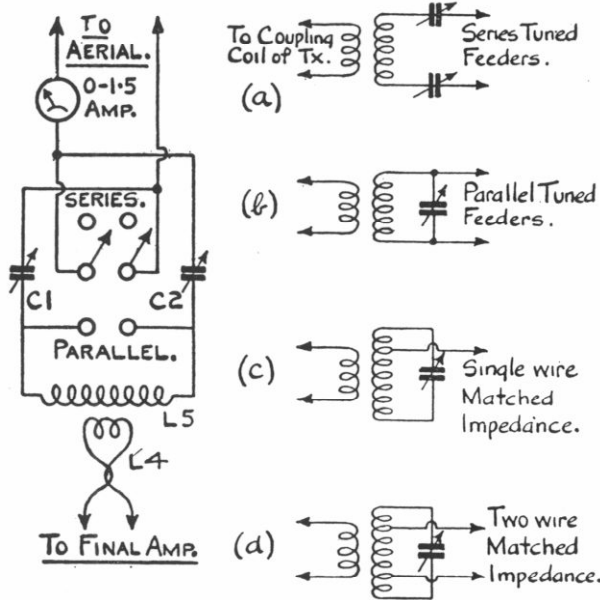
TO AERIAL.

0-1·5 AMP.

SERIES.

C1

C2

PARALLEL.

L5

L4

TO FINAL AMP.

To Coupling Coil of Tx.

Series Tuned Feeders.

(a)

(b)

Parallel Tuned Feeders.

(c)

Single wire Matched Impedance.

(d)

Two wire Matched Impedance.